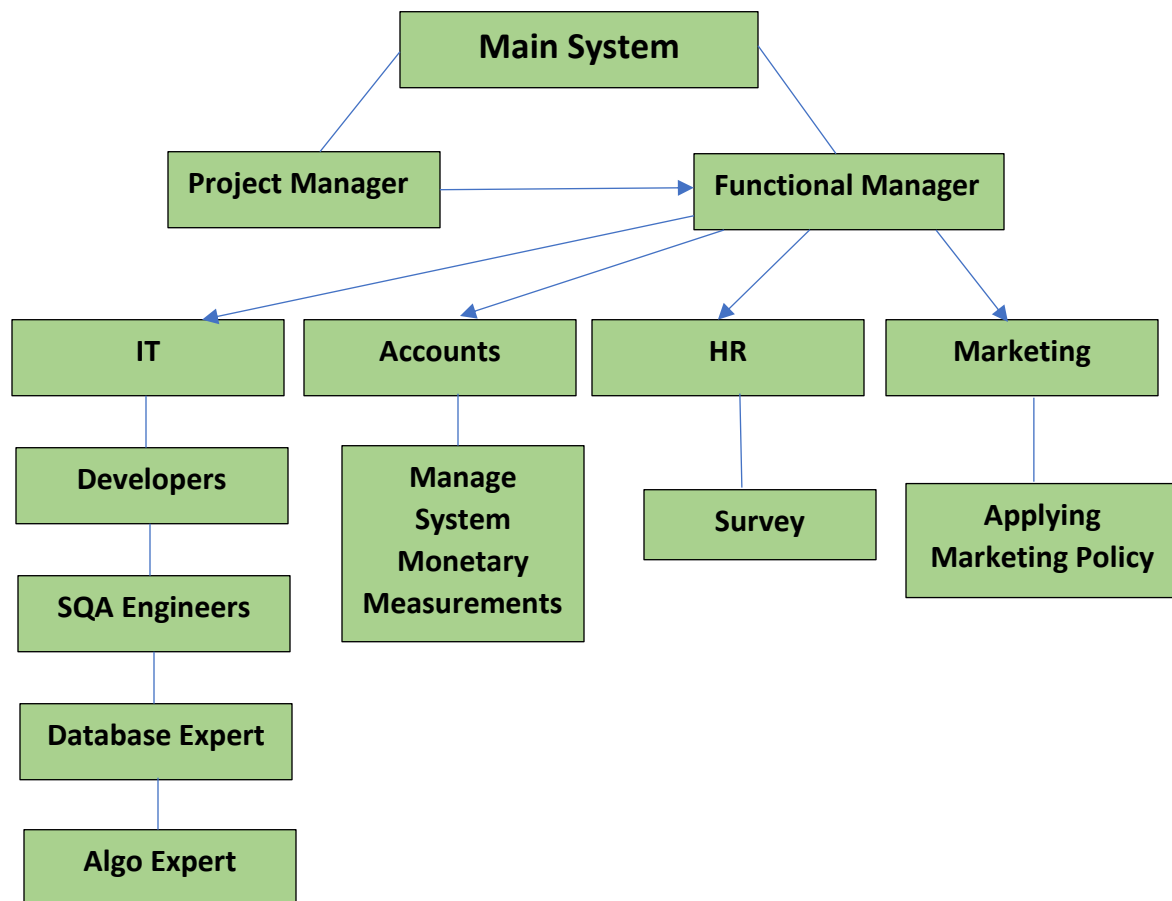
Main System

Project Manager

Functional Manager

IT

Accounts

HR

Marketing

Developers

SQA Engineers

Database Expert

Algo Expert

Manage System Monetary Measurements

Survey

Applying Marketing Policy